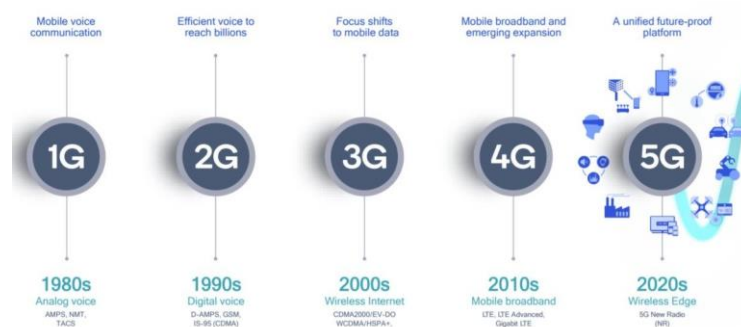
Mobile voice communication

Efficient voice to reach billions

Focus shifts to mobile data

Mobile broadband and emerging expansion

A unified future-proof platform

1G

2G

3G

4G

5G

1980s
Analog voice
AMPS, NMT, TACS

1990s
Digital voice
D-AMPS, GSM, IS-95 (CDMA)

2000s
Wireless Internet
CDMA2000/EV-DO WCDMA/HSPA+.

2010s
Mobile broadband
LTE, LTE Advanced, Gigabit LTE

2020s
Wireless Edge
5G New Radio (NR)